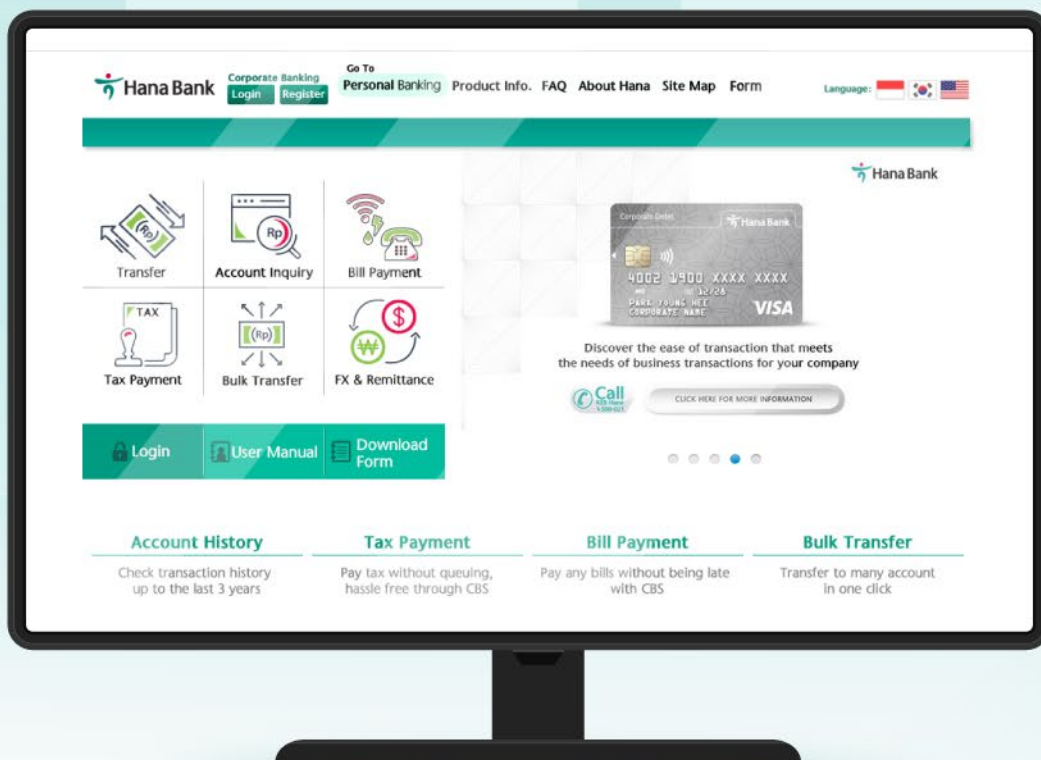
Hana Bank Corporate Banking Login Register

Go To
Personal Banking Product Info. FAQ About Hana Site Map Form

Language:

Hana Bank

Transfer
Account Inquiry
Bill Payment
TAX
Tax Payment
Bulk Transfer
FX & Remittance

Login
User Manual
Download Form

Corporate Debit
Hana Bank
4002 1900 XXXX XXXX
12/26
PARK YOUNG HEE
CORPORATE NAME
VISA

Discover the ease of transaction that meets the needs of business transactions for your company

Call
CLICK HERE FOR MORE INFORMATION

Account History
Check transaction history up to the last 3 years

Tax Payment
Pay tax without queuing, hassle free through CBS

Bill Payment
Pay any bills without being late with CBS

Bulk Transfer
Transfer to many account in one click